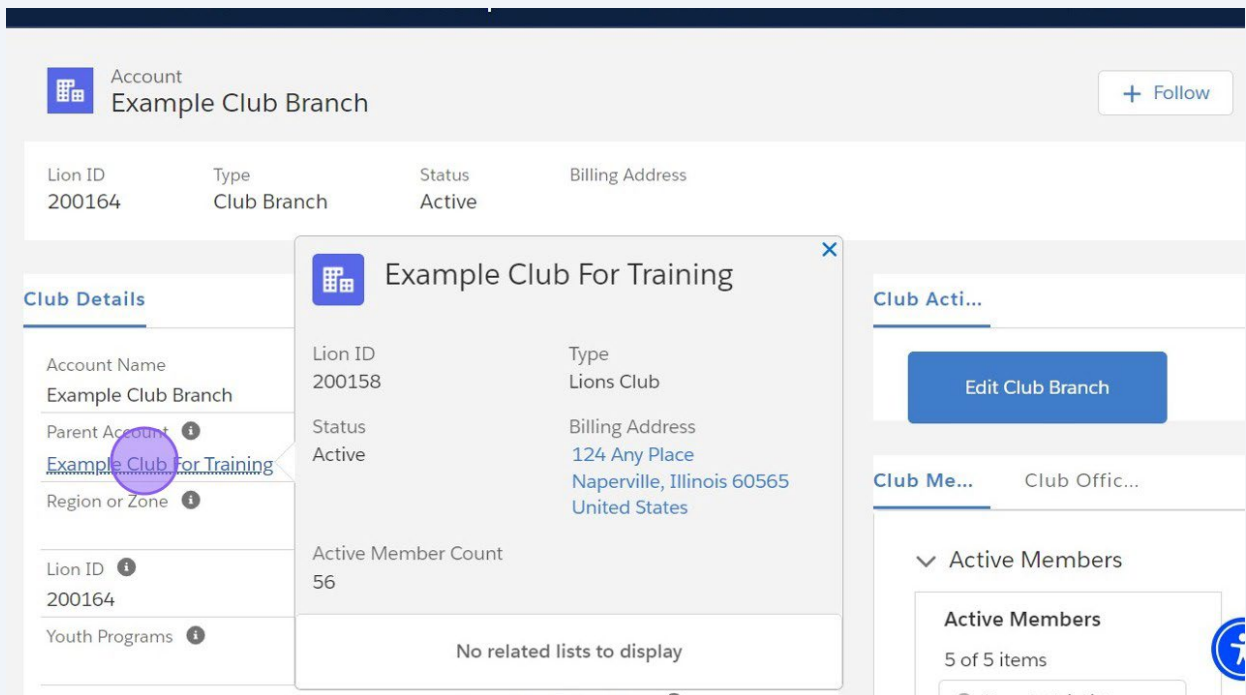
Account
Example Club Branch

+ Follow

Lion ID
200164

Type
Club Branch

Status
Active

Billing Address

Club Details

Account Name
Example Club Branch

Parent Account
Example Club For Training

Region or Zone

Lion ID
200164

Youth Programs

Example Club For Training

Lion ID
200158

Type
Lions Club

Status
Active

Billing Address
124 Any Place
Naperville, Illinois 60565
United States

Active Member Count
56

No related lists to display

Club Acti...

Edit Club Branch

Club Me...

Club Offic...

Active Members

Active Members
5 of 5 items